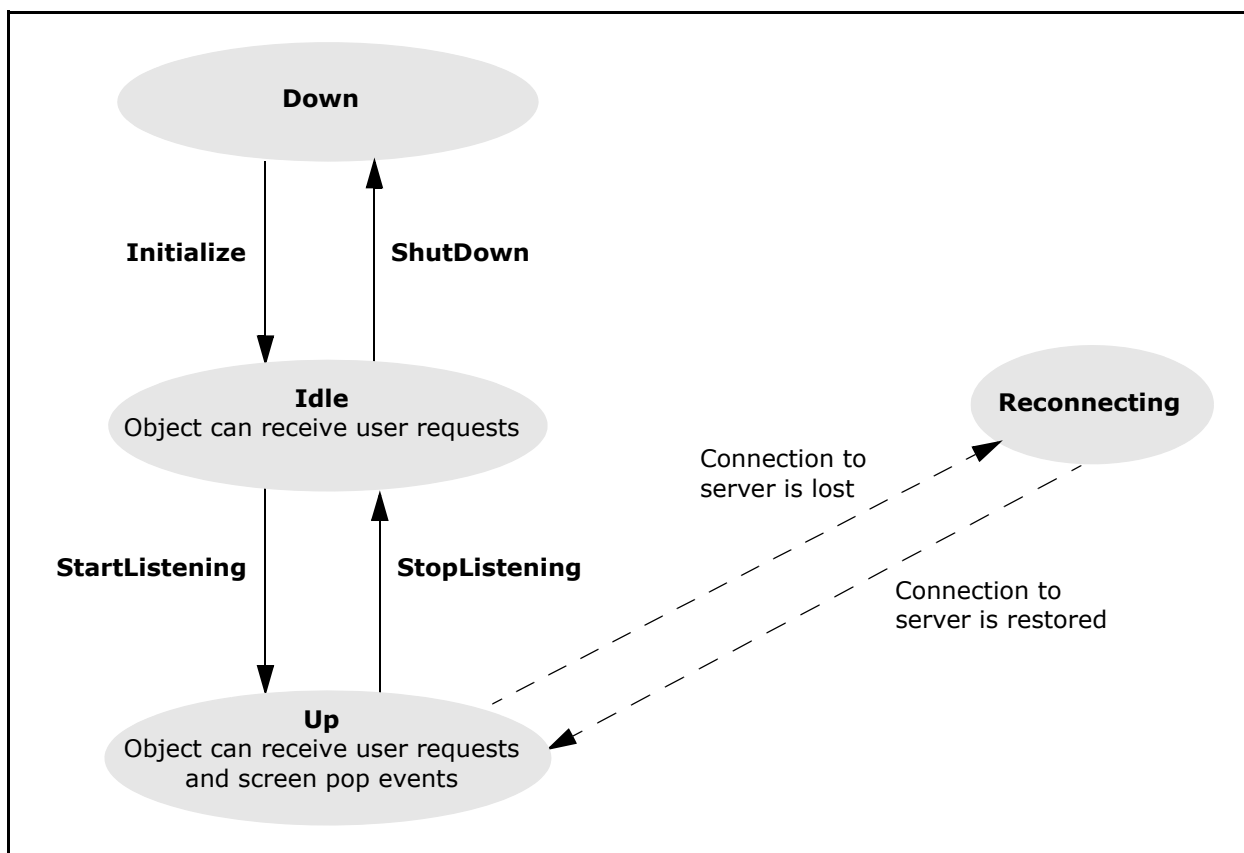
Down

Initialize

ShutDown

Idle
Object can receive user requests

Reconnecting

Connection to server is lost

StartListening

StopListening

Connection to server is restored

Up
Object can receive user requests and screen pop events